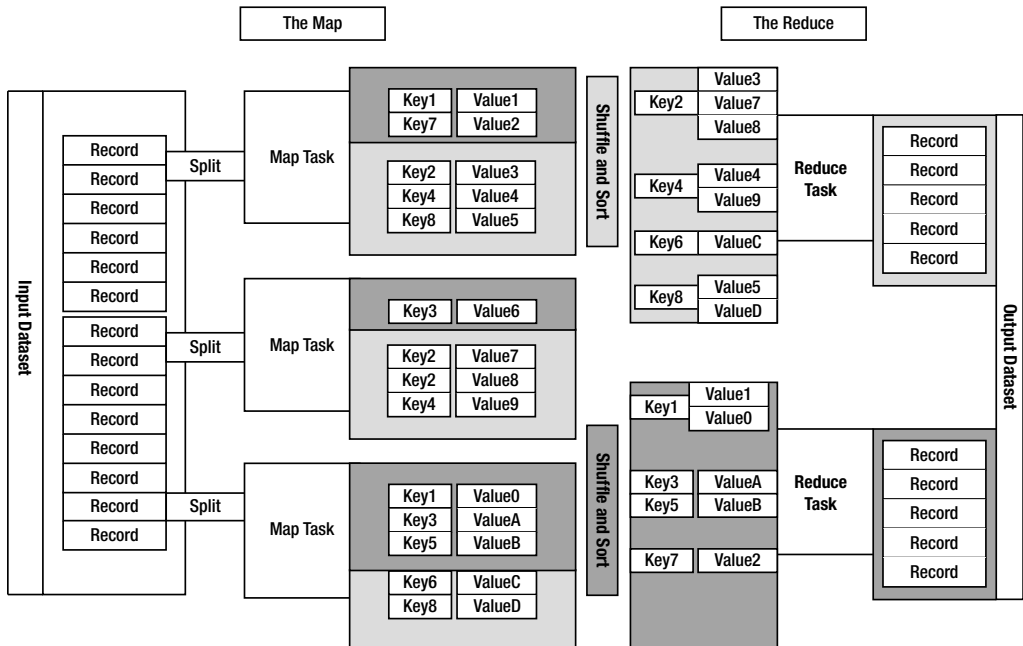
The Map

The Reduce

Input Dataset

Record
Record
Record
Record
Record
Record
Record
Record
Record
Record
Record
Record
Record
Record

Split
Split
Split

Map Task
Map Task
Map Task

Key1 Value1
Key7 Value2
Key2 Value3
Key4 Value4
Key8 Value5

Key3 Value6
Key2 Value7
Key2 Value8
Key4 Value9

Key1 Value0
Key3 ValueA
Key5 ValueB
Key6 ValueC
Key8 ValueD

Shuffle and Sort
Shuffle and Sort

Key2 Value3
Value7
Value8
Key4 Value4
Value9
Key6 ValueC
Key8 Value5
ValueD

Reduce Task

Key1 Value1
Value0
Key3 ValueA
Key5 ValueB
Key7 Value2

Reduce Task

Record
Record
Record
Record
Record

Record
Record
Record
Record
Record

Output Dataset